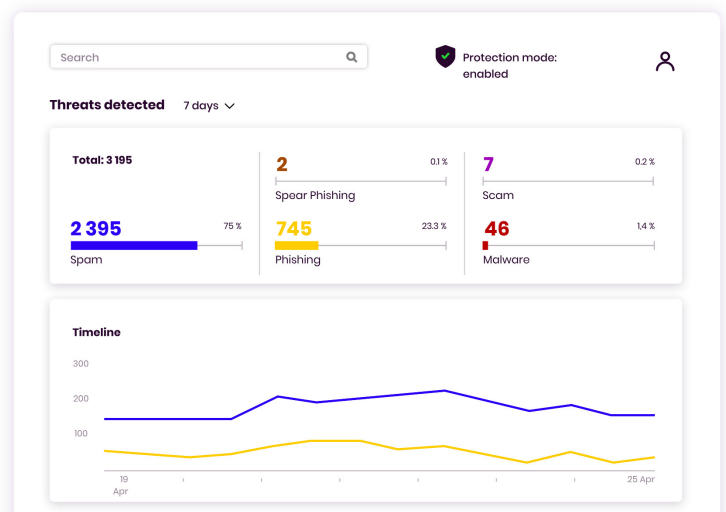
Search

Protection mode: enabled

Threats detected 7 days

Total: 3 195

2 395 75 %
Spam

2 0.1 %
Spear Phishing

745 23.3 %
Phishing

7 0.2 %
Scam

46 1.4 %
Malware

Timeline

300
200
100

19 Apr
25 Apr